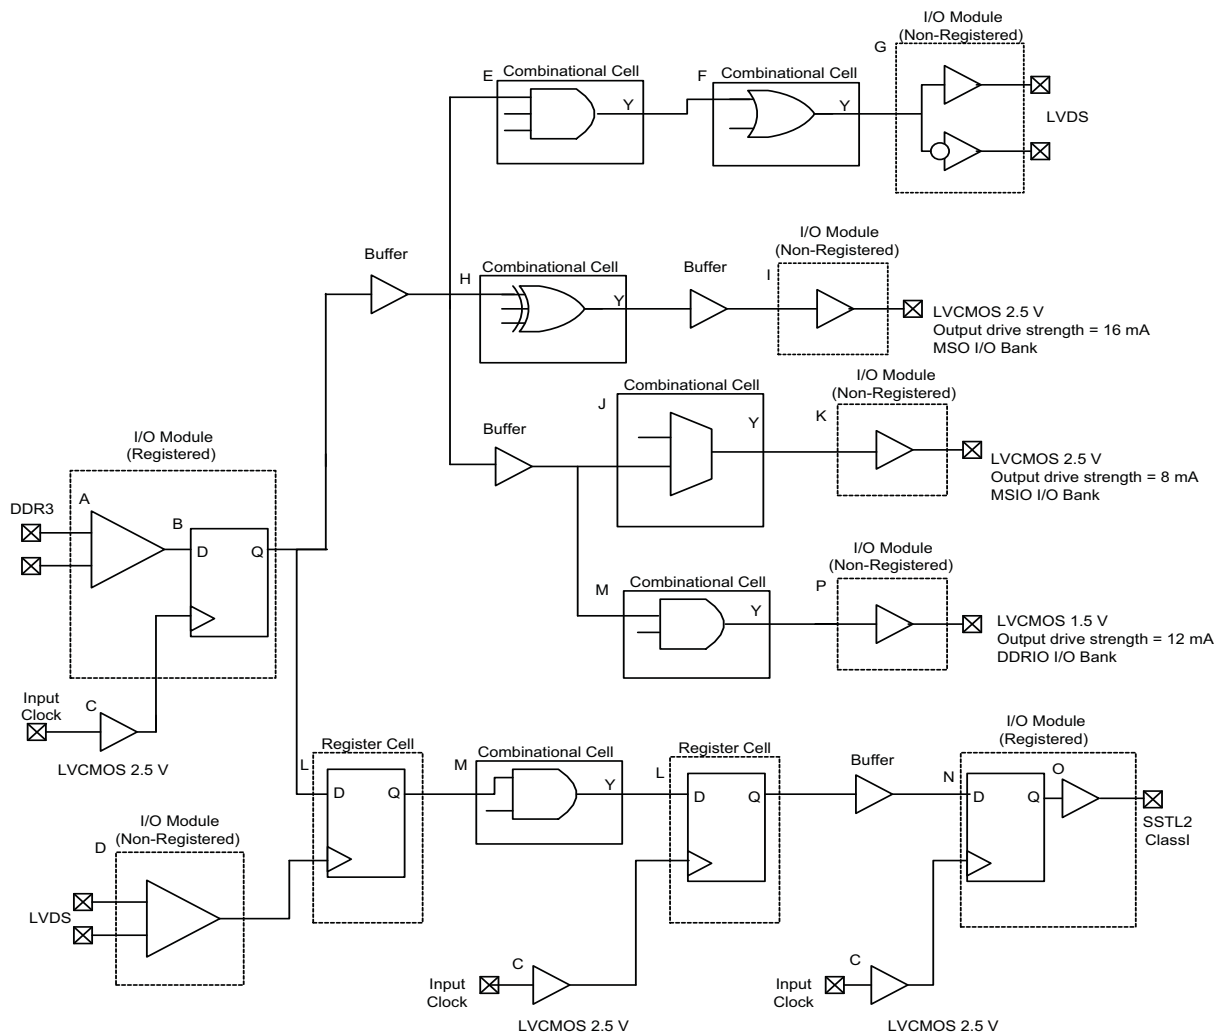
I/O Module
(Non-Registered)

E Combinational Cell

Y

F Combinational Cell

Y

G

LVDS

Buffer

I/O Module
(Non-Registered)

H Combinational Cell

Y

Buffer

I

LVCMOS 2.5 V
Output drive strength = 16 mA
MSO I/O Bank

I/O Module
(Non-Registered)

Combinational Cell

J

Y

K

Buffer

I/O Module
(Registered)

LVCMOS 2.5 V
Output drive strength = 8 mA
MSIO I/O Bank

DDR3

A

B

D

Q

I/O Module
(Non-Registered)

M Combinational Cell

Y

P

LVCMOS 1.5 V
Output drive strength = 12 mA
DDRIO I/O Bank

Input
Clock

C

LVCMOS 2.5 V

I/O Module
(Registered)

Register Cell

Combinational Cell

Register Cell

Buffer

L

D

Q

M

Y

L

D

Q

N

D

Q

O

SSTL2
ClassI

I/O Module
(Non-Registered)

D

LVDS

Input
Clock

C

LVCMOS 2.5 V

Input
Clock

C

LVCMOS 2.5 V